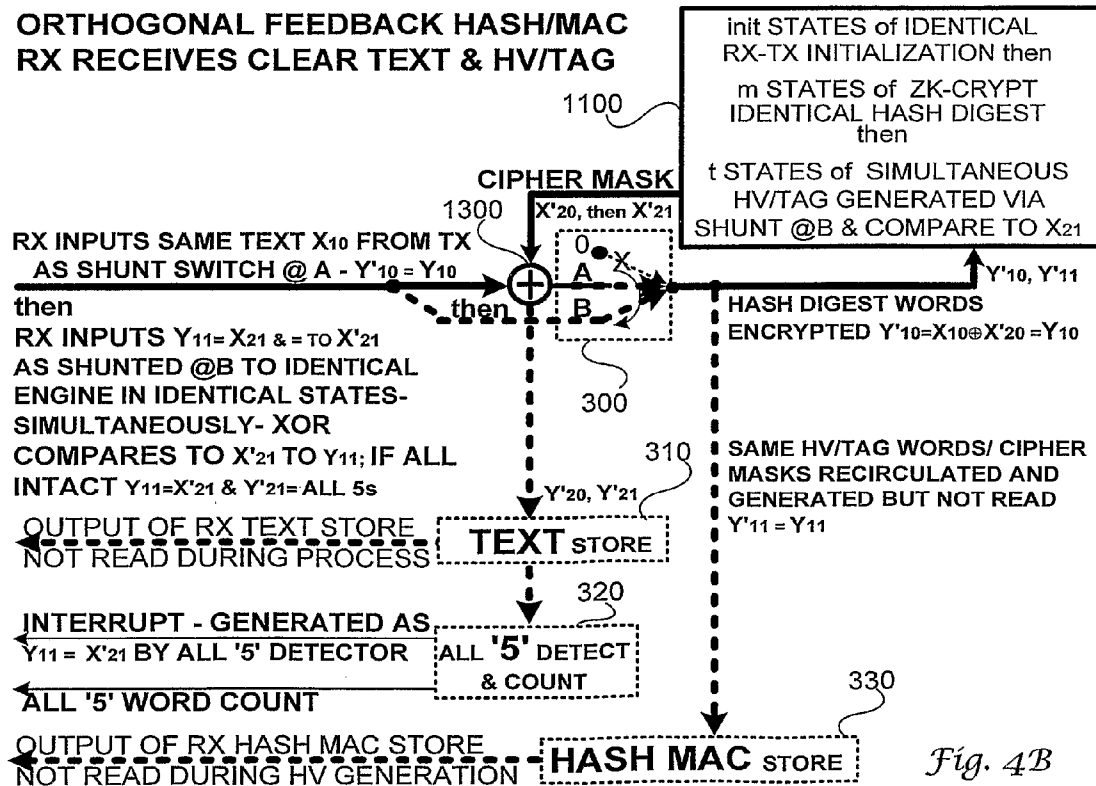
ORTHOGONAL FEEDBACK HASH/MAC
RX RECEIVES CLEAR TEXT & HV/TAG

init STATES of IDENTICAL RX-TX INITIALIZATION then
m STATES of ZK-CRYPT IDENTICAL HASH DIGEST then
t STATES of SIMULTANEOUS HV/TAG GENERATED VIA SHUNT @B & COMPARE TO $X_{21}$

1100

CIPHER MASK
$X'_{20}$, then $X'_{21}$

1300

RX INPUTS SAME TEXT $X_{10}$ FROM TX AS SHUNT SWITCH @ A - $Y'_{10} = Y_{10}$
then
RX INPUTS $Y_{11} = X_{21}$ & = TO $X'_{21}$ AS SHUNTED @B TO IDENTICAL ENGINE IN IDENTICAL STATES- SIMULTANEOUSLY- XOR COMPARES TO $X'_{21}$ TO $Y_{11}$; IF ALL INTACT $Y_{11}=X'_{21}$ & $Y'_{21}$=ALL 5s

0
X
A
then
B

$Y'_{10}$, $Y'_{11}$

HASH DIGEST WORDS ENCRYPTED $Y'_{10}=X_{10}\oplus X'_{20}=Y_{10}$

300

310

$Y'_{20}$, $Y'_{21}$

SAME HV/TAG WORDS/ CIPHER MASKS RECIRCULATED AND GENERATED BUT NOT READ $Y'_{11} = Y_{11}$

OUTPUT OF RX TEXT STORE NOT READ DURING PROCESS

TEXT STORE

320

INTERRUPT - GENERATED AS $Y_{11} = X'_{21}$ BY ALL '5' DETECTOR

ALL '5' DETECT & COUNT

ALL '5' WORD COUNT

330

OUTPUT OF RX HASH MAC STORE NOT READ DURING HV GENERATION

HASH MAC STORE

Fig. 4B